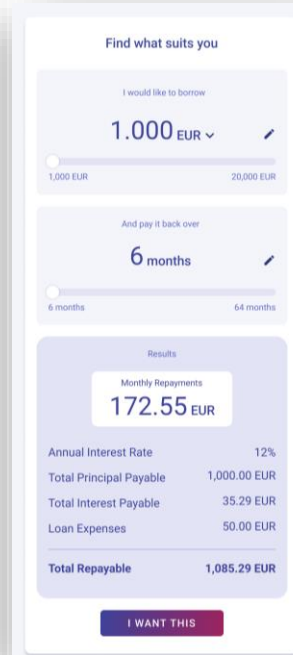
Find what suits you

I would like to borrow

1.000 EUR

1,000 EUR

20,000 EUR

And pay it back over

6 months

6 months

64 months

Results

Monthly Repayments

172.55 EUR

| | |
|---|---|
| Annual Interest Rate | 12% |
| Total Principal Payable | 1,000.00 EUR |
| Total Interest Payable | 35.29 EUR |
| Loan Expenses | 50.00 EUR |
| Total Repayable | 1,085.29 EUR |

I WANT THIS